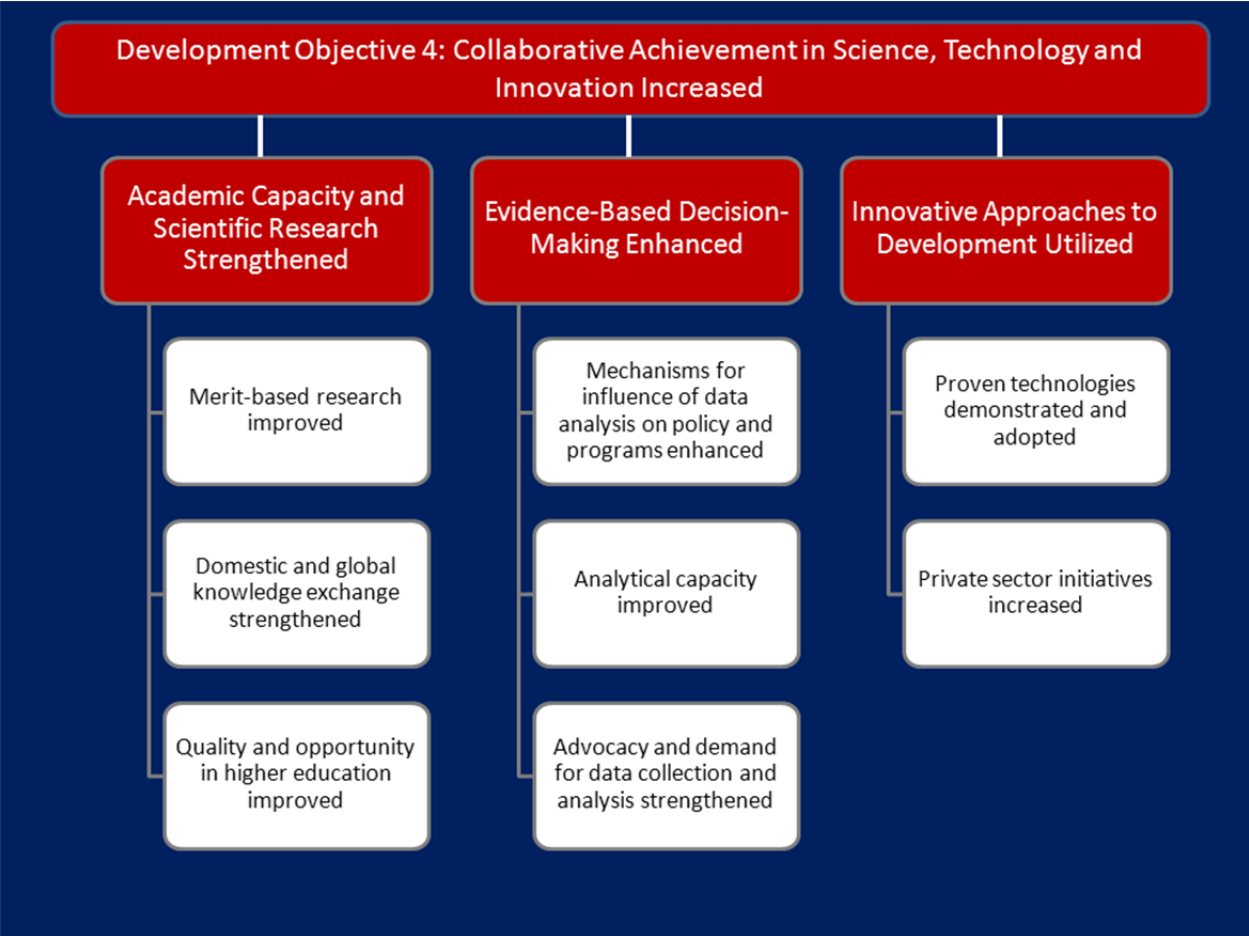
Development Objective 4: Collaborative Achievement in Science, Technology and Innovation Increased

Academic Capacity and Scientific Research Strengthened

Merit-based research improved

Domestic and global knowledge exchange strengthened

Quality and opportunity in higher education improved

Evidence-Based Decision-Making Enhanced

Mechanisms for influence of data analysis on policy and programs enhanced

Analytical capacity improved

Advocacy and demand for data collection and analysis strengthened

Innovative Approaches to Development Utilized

Proven technologies demonstrated and adopted

Private sector initiatives increased